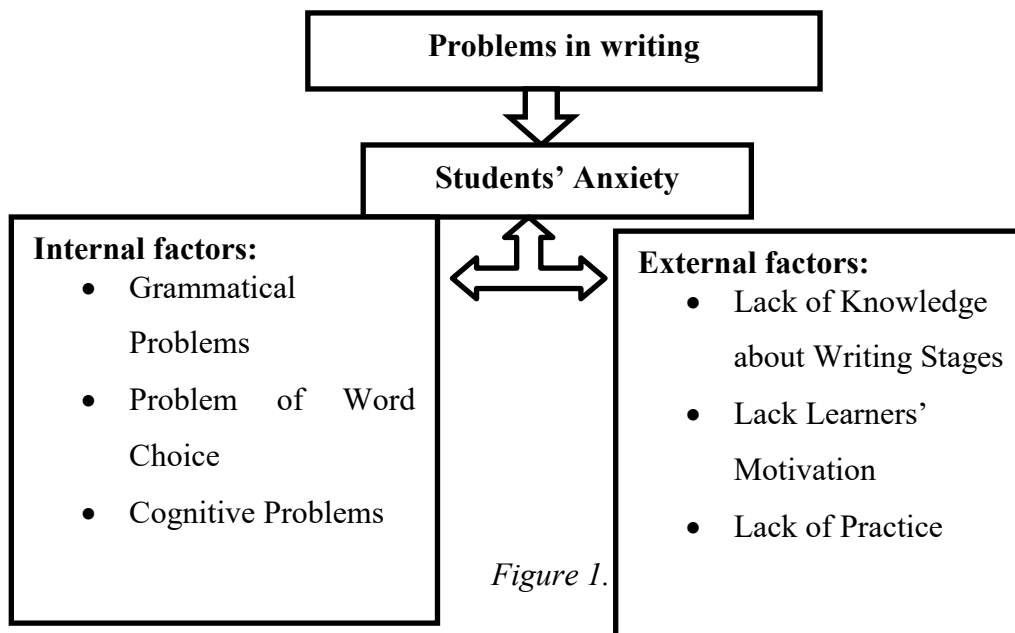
**Problems in writing**

**Students' Anxiety**

**Internal factors:**
- Grammatical Problems
- Problem of Word Choice
- Cognitive Problems

**External factors:**
- Lack of Knowledge about Writing Stages
- Lack Learners' Motivation
- Lack of Practice

*Figure 1.*